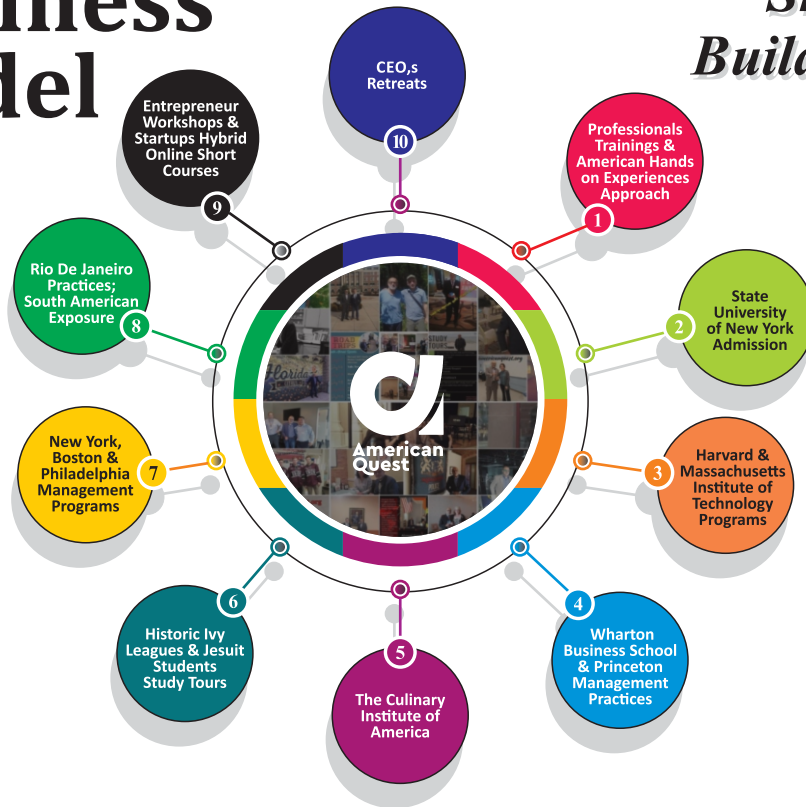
iness
del

S
Build

CEO,s Retreats
10

Professionals Trainings & American Hands on Experiences Approach
1

State University of New York Admission
2

Harvard & Massachusetts Institute of Technology Programs
3

Wharton Business School & Princeton Management Practices
4

The Culinary Institute of America
5

Historic Ivy Leagues & Jesuit Students Study Tours
6

New York, Boston & Philadelphia Management Programs
7

Rio De Janeiro Practices; South American Exposure
8

Entrepreneur Workshops & Startups Hybrid Online Short Courses
9

American Quest